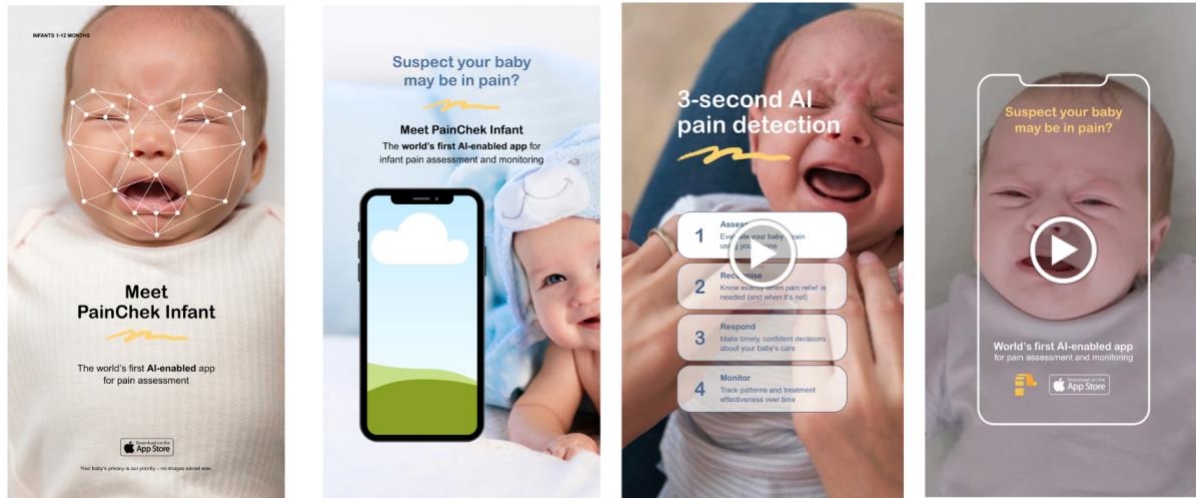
INFANTS 1-12 MONTHS

Meet PainChek Infant

The world's first **AI-enabled** app for pain assessment

Download on the App Store

Your baby's privacy is our priority – no images stored ever.

Suspect your baby may be in pain?

Meet PainChek Infant

The **world's first AI-enabled app** for infant pain assessment and monitoring

3-second AI pain detection

1 Assess
Eva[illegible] your baby's pain us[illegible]

2 Recognise
Know ex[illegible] when pain relief is needed (and when it's not)

3 Respond
Make timely, confident decisions about your baby's care

4 Monitor
Track patterns and treatment effectiveness over time

Suspect your baby may be in pain?

World's first AI-enabled app for pain assessment and monitoring

Download on the App Store